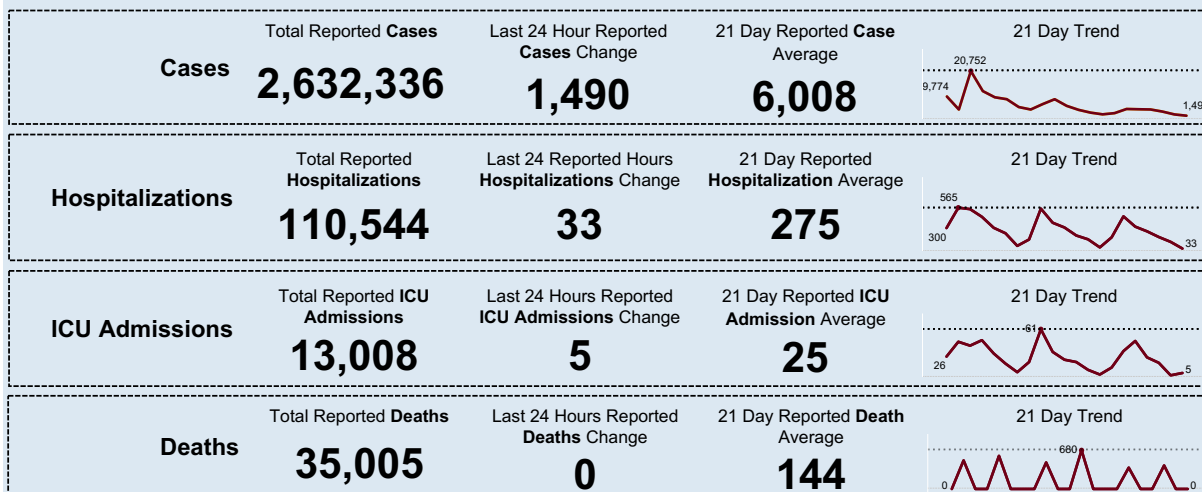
Cases

Total Reported **Cases**

2,632,336

Last 24 Hour Reported **Cases** Change

1,490

21 Day Reported **Case** Average

6,008

21 Day Trend

9,774

20,752

1,49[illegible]

Hospitalizations

Total Reported **Hospitalizations**

110,544

Last 24 Reported Hours **Hospitalizations** Change

33

21 Day Reported **Hospitalization** Average

275

21 Day Trend

565

300

33

ICU Admissions

Total Reported **ICU Admissions**

13,008

Last 24 Hours Reported **ICU Admissions** Change

5

21 Day Reported **ICU Admission** Average

25

21 Day Trend

61

26

5

Deaths

Total Reported **Deaths**

35,005

Last 24 Hours Reported **Deaths** Change

0

21 Day Reported **Death** Average

144

21 Day Trend

680

0

0